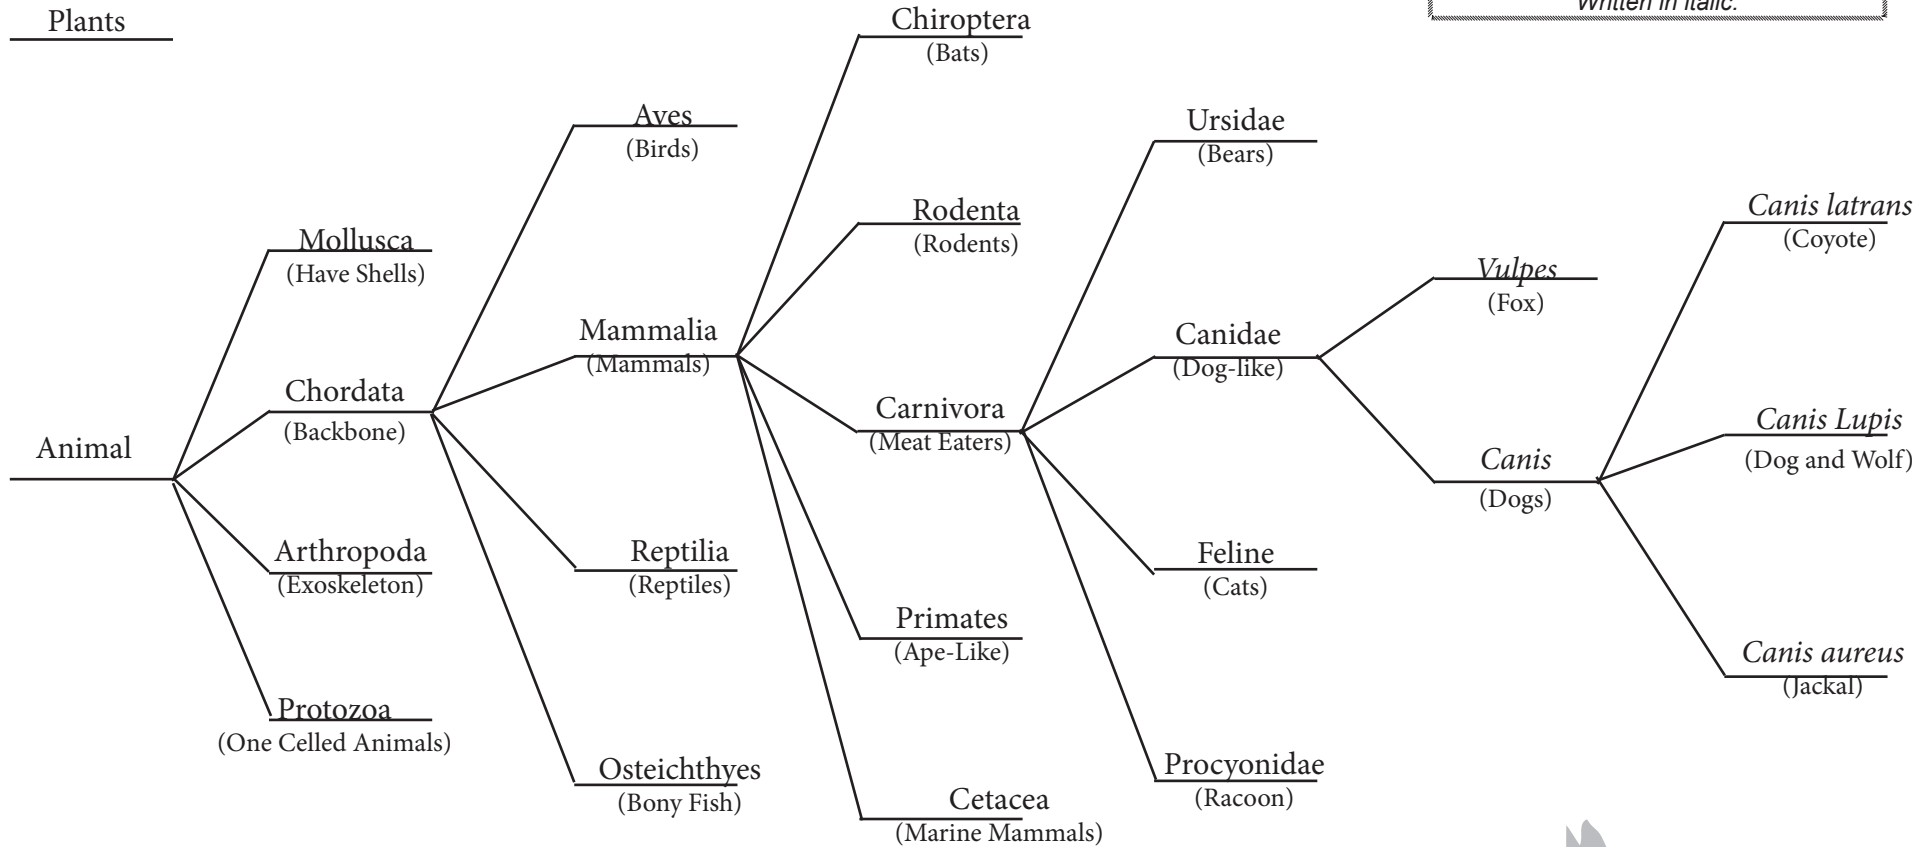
Plants

Written in italic.

Animal

Mollusca
(Have Shells)

Chordata
(Backbone)

Arthropoda
(Exoskeleton)

Protozoa
(One Celled Animals)

Aves
(Birds)

Mammalia
(Mammals)

Reptilia
(Reptiles)

Osteichthyes
(Bony Fish)

Chiroptera
(Bats)

Rodenta
(Rodents)

Carnivora
(Meat Eaters)

Primates
(Ape-Like)

Cetacea
(Marine Mammals)

Ursidae
(Bears)

Canidae
(Dog-like)

Feline
(Cats)

Procyonidae
(Racoon)

*Vulpes*
(Fox)

*Canis*
(Dogs)

*Canis latrans*
(Coyote)

*Canis Lupis*
(Dog and Wolf)

*Canis aureus*
(Jackal)